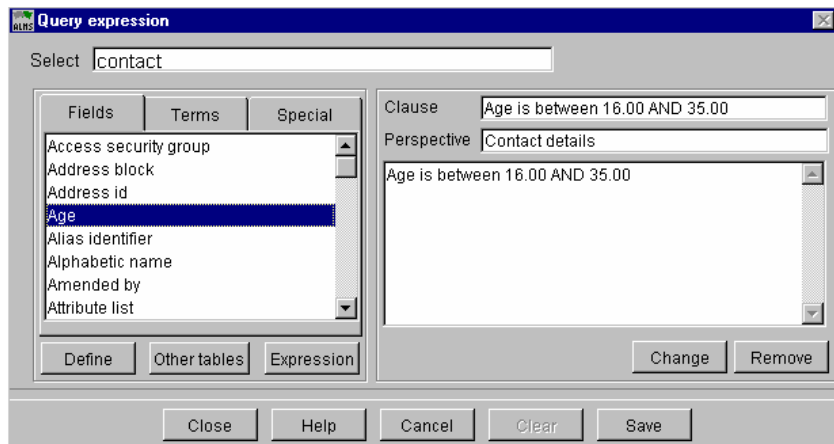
ALMS Query expression

Select contact

Fields
Terms
Special

Access security group
Address block
Address id
Age
Alias identifier
Alphabetic name
Amended by
Attribute list

Define
Other tables
Expression

Clause Age is between 16.00 AND 35.00
Perspective Contact details

Age is between 16.00 AND 35.00

Change
Remove

Close
Help
Cancel
Clear
Save